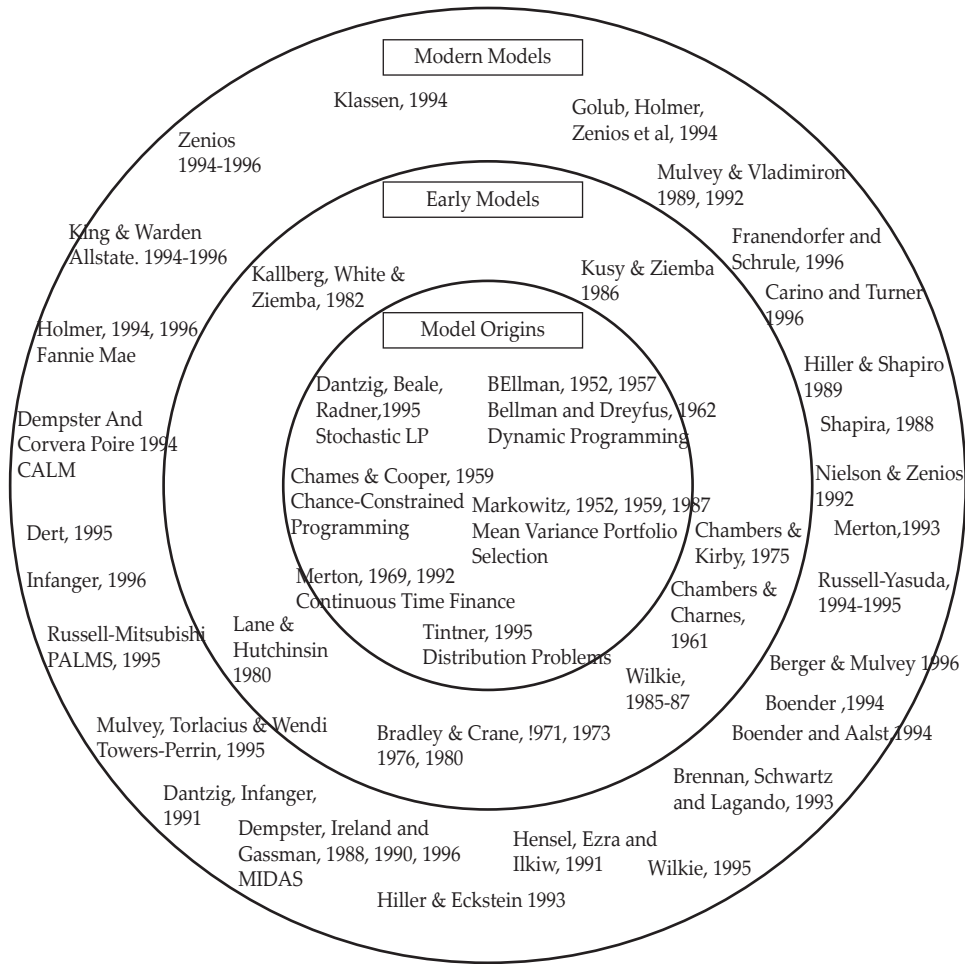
Modern Models

Klassen, 1994

Golub, Holmer, Zenios et al, 1994

Zenios 1994-1996

Mulvey & Vladimiron 1989, 1992

Early Models

King & Warden Allstate. 1994-1996

Franendorfer and Schrule, 1996

Kallberg, White & Ziemba, 1982

Kusy & Ziemba 1986

Carino and Turner 1996

Model Origins

Holmer, 1994, 1996 Fannie Mae

Hiller & Shapiro 1989

Dantzig, Beale, Radner,1995 Stochastic LP

BEllman, 1952, 1957 Bellman and Dreyfus, 1962 Dynamic Programming

Dempster And Corvera Poire 1994 CALM

Shapira, 1988

Chames & Cooper, 1959 Chance-Constrained Programming

Markowitz, 1952, 1959, 1987 Mean Variance Portfolio Selection

Nielson & Zenios 1992

Dert, 1995

Chambers & Kirby, 1975

Merton,1993

Infanger, 1996

Merton, 1969, 1992 Continuous Time Finance

Chambers & Charnes, 1961

Russell-Yasuda, 1994-1995

Russell-Mitsubishi PALMS, 1995

Lane & Hutchinsin 1980

Tintner, 1995 Distribution Problems

Berger & Mulvey 1996

Wilkie, 1985-87

Boender ,1994

Mulvey, Torlacius & Wendi Towers-Perrin, 1995

Bradley & Crane, !971, 1973 1976, 1980

Boender and Aalst 1994

Brennan, Schwartz and Lagando, 1993

Dantzig, Infanger, 1991

Dempster, Ireland and Gassman, 1988, 1990, 1996 MIDAS

Hensel, Ezra and Ilkiw, 1991

Wilkie, 1995

Hiller & Eckstein 1993